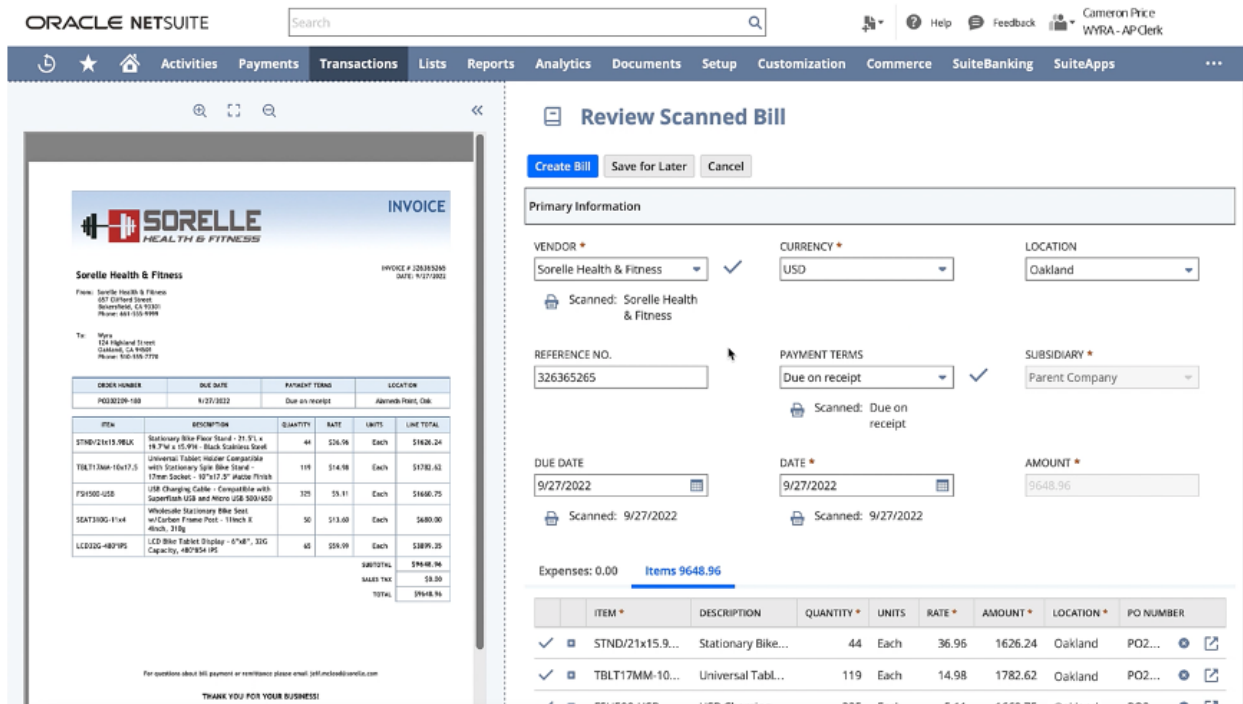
ORACLE NETSUITE

Search

Help Feedback Cameron Price WYRA - AP Clerk

Activities Payments Transactions Lists Reports Analytics Documents Setup Customization Commerce SuiteBanking SuiteApps ...

SORELLE HEALTH & FITNESS

INVOICE

Sorelle Health & Fitness

INVOICE # 326365265
DATE: 9/27/2022

From: Sorelle Health & Fitness
657 Clifford Street
Bakersfield, CA 93301
Phone: 661-555-9999

To: Wyra
124 Highland Street
Oakland, CA 94608
Phone: 510-555-7770

| ORDER NUMBER | DUE DATE | PAYMENT TERMS | LOCATION |
|---|---|---|---|
| PO230209-108 | 9/27/2022 | Due on receipt | Alameda Point, Oak |

| ITEM | DESCRIPTION | QUANTITY | RATE | UNITS | LINE TOTAL |
|---|---|---|---|---|---|
| STND/21x15.9BLK | Stationary Bike Floor Stand - 21.5"L x 19.7"W x 15.9"H - Black Stainless Steel | 44 | $36.96 | Each | $1626.24 |
| TBLT17MM-10x17.5 | Universal Tablet Holder Compatible with Stationary Spin Bike Stand - 17mm Socket - 10"x17.5" Matte Finish | 119 | $14.98 | Each | $1782.62 |
| FSH500-USB | USB Charging Cable - Compatible with Superflash USB and Micro USB 500/650 | 325 | $5.11 | Each | $1660.75 |
| SEAT310G-11x4 | Wholesale Stationary Bike Seat w/Carbon Frame Post - 11inch X 4inch, 310g | 50 | $13.60 | Each | $680.00 |
| LCD32G-480*IPS | LCD Bike Tablet Display - 6"x8", 32G Capacity, 480*854 IPS | 65 | $59.99 | Each | $3899.35 |
| | | | | SUBTOTAL | $9648.96 |
| | | | | SALES TAX | $0.00 |
| | | | | TOTAL | $9648.96 |

For questions about bill payment or remittance please email jeff.mcleod@sorelle.com

THANK YOU FOR YOUR BUSINESS!

Review Scanned Bill

Create Bill Save for Later Cancel

Primary Information

VENDOR *
Sorelle Health & Fitness
Scanned: Sorelle Health & Fitness

CURRENCY *
USD

LOCATION
Oakland

REFERENCE NO.
326365265

PAYMENT TERMS
Due on receipt
Scanned: Due on receipt

SUBSIDIARY *
Parent Company

DUE DATE
9/27/2022
Scanned: 9/27/2022

DATE *
9/27/2022
Scanned: 9/27/2022

AMOUNT *
9648.96

Expenses: 0.00 Items 9648.96

| | | ITEM * | DESCRIPTION | QUANTITY * | UNITS | RATE * | AMOUNT * | LOCATION * | PO NUMBER |
|---|---|---|---|---|---|---|---|---|---|
| ✓ | | STND/21x15.9... | Stationary Bike... | 44 | Each | 36.96 | 1626.24 | Oakland | PO2... |
| ✓ | | TBLT17MM-10... | Universal Tabl... | 119 | Each | 14.98 | 1782.62 | Oakland | PO2... |